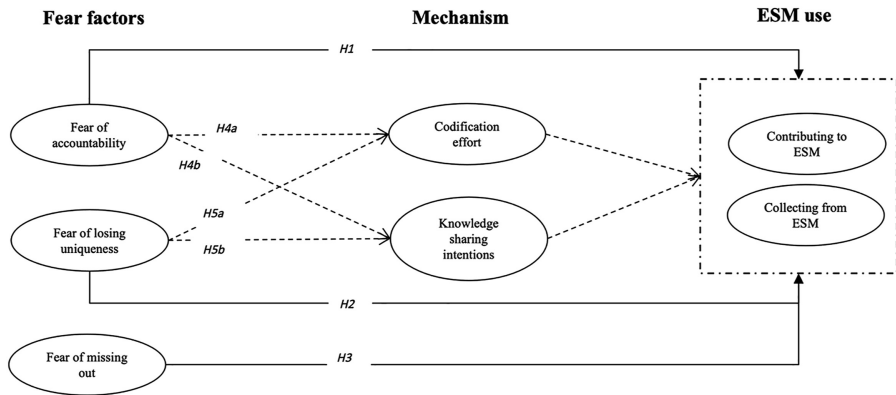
Fear factors

Mechanism

ESM use

H1

Fear of accountability

H4a

H4b

Codification effort

Contributing to ESM

Collecting from ESM

H5a

Fear of losing uniqueness

H5b

Knowledge sharing intentions

H2

Fear of missing out

H3